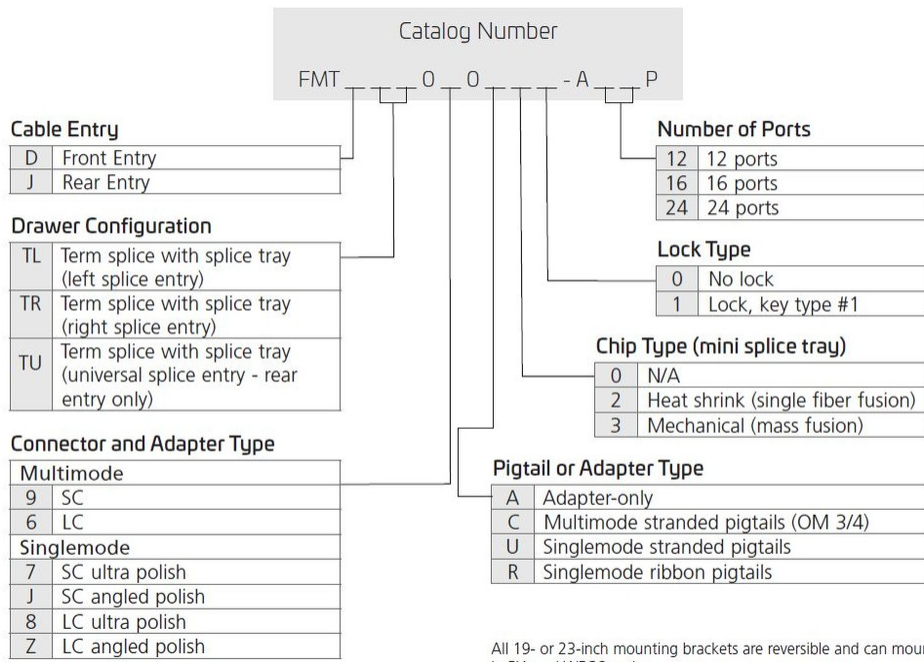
Catalog Number

FMT _ _ _ 0 _ 0 _ _ _ - A _ _ P

Cable Entry

| D | Front Entry |
|---|---|
| J | Rear Entry |

Drawer Configuration

| TL | Term splice with splice tray (left splice entry) |
|---|---|
| TR | Term splice with splice tray (right splice entry) |
| TU | Term splice with splice tray (universal splice entry - rear entry only) |

Connector and Adapter Type

| Multimode | |
|---|---|
| 9 | SC |
| 6 | LC |
| Singlemode | |
| 7 | SC ultra polish |
| J | SC angled polish |
| 8 | LC ultra polish |
| Z | LC angled polish |

Number of Ports

| 12 | 12 ports |
|---|---|
| 16 | 16 ports |
| 24 | 24 ports |

Lock Type

| 0 | No lock |
|---|---|
| 1 | Lock, key type #1 |

Chip Type (mini splice tray)

| 0 | N/A |
|---|---|
| 2 | Heat shrink (single fiber fusion) |
| 3 | Mechanical (mass fusion) |

Pigtail or Adapter Type

| A | Adapter-only |
|---|---|
| C | Multimode stranded pigtails (OM 3/4) |
| U | Singlemode stranded pigtails |
| R | Singlemode ribbon pigtails |

All 19- or 23-inch mounting brackets are reversible and can mou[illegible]